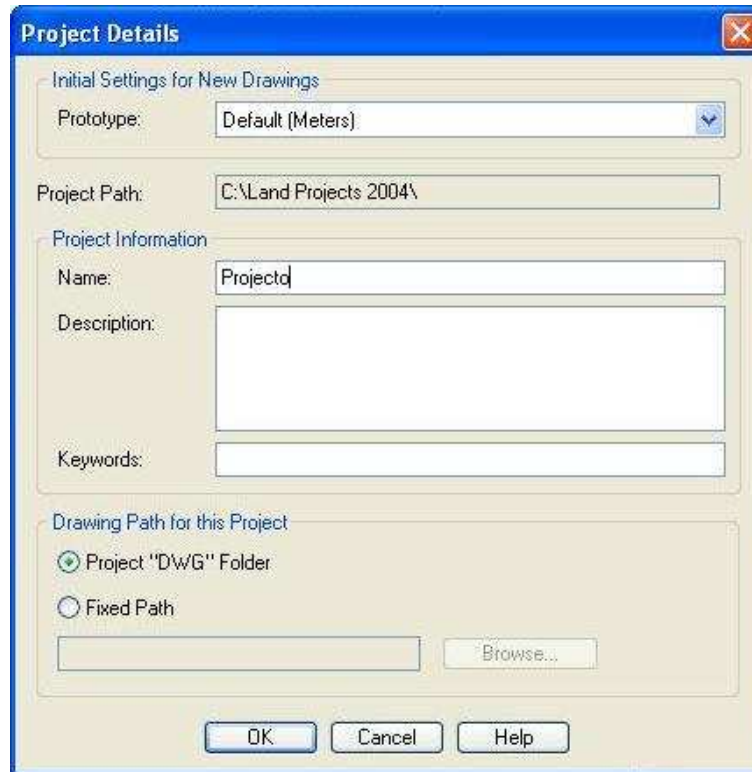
Project Details

Initial Settings for New Drawings

Prototype: Default (Meters)

Project Path: C:\Land Projects 2004\

Project Information

Name: Projecto

Description:

Keywords:

Drawing Path for this Project

Project "DWG" Folder

Fixed Path

Browse...

OK Cancel Help